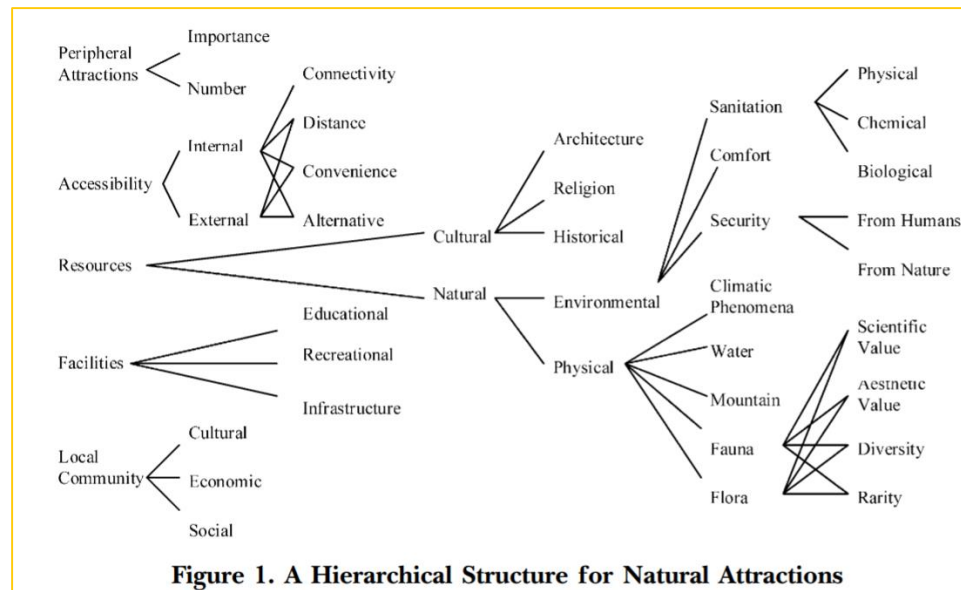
Peripheral Attractions

Importance

Number

Accessibility

Internal

External

Connectivity

Distance

Convenience

Alternative

Resources

Cultural

Natural

Architecture

Religion

Historical

Environmental

Physical

Sanitation

Comfort

Security

Physical

Chemical

Biological

From Humans

From Nature

Climatic Phenomena

Water

Mountain

Fauna

Flora

Scientific Value

Aesthetic Value

Diversity

Rarity

Facilities

Educational

Recreational

Infrastructure

Local Community

Cultural

Economic

Social

Figure 1. A Hierarchical Structure for Natural Attractions